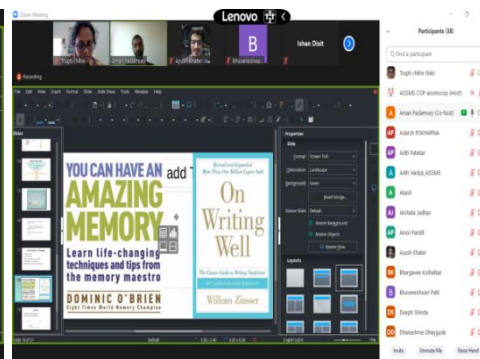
Zoom Meeting

Lenovo

Trupti Chitre

Amjad Pathan

Ayush Khater

Bhuvaneshwar

B

Ishan Dixit

Recording

File Edit View Insert Format Slide Slide Show Tools Window Help

Slides

Properties

Slide

Format: Screen 16:9

Orientation: Landscape

Background: None

Insert Image...

Master Slides: Default

Master Background

Master Objects

Master View

Layouts

YOU CAN HAVE AN AMAZING MEMORY

add T

Learn life-changing techniques and tips from the memory maestro

DOMINIC O'BRIEN

Eight Times World Memory Champion

Revised and Expanded
More Than One Million Copies Sold

On Writing Well

The Classic Guide to Writing Nonfiction

William Zinsser

Participants (38)

Find a participant

Trupti chitre (Me)

AISSMS COE aissmscoe (Host)

Aman Padamwar (Co-host)

Adarsh POKHARNA

Aditi Patekar

Aditi Vaidya_AISSMS

Akash

Akshata Jadhav

Amol Pandit

Ayush Khater

Bhargavee Kolhatkar

Bhuvaneshwari Patil

Deepti Shinde

Dhaneshree Dhaygude

Invite

Unmute Me

Raise Hand